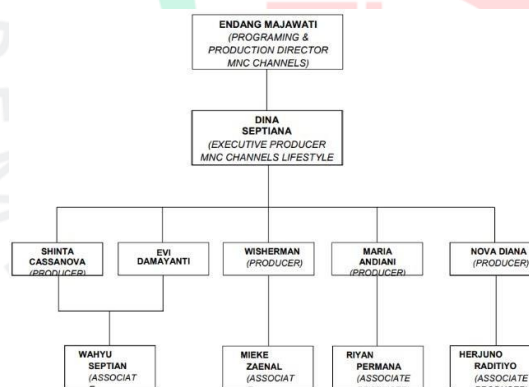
ENDANG MAJAWATI
(PROGRAMING & PRODUCTION DIRECTOR MNC CHANNELS)

DINA SEPTIANA
(EXECUTIVE PRODUCER MNC CHANNELS LIFESTYLE

SHINTA CASSANOVA
(PRODUCER)

EVI DAMAYANTI

WISHERMAN
(PRODUCER)

MARIA ANDIANI
(PRODUCER)

NOVA DIANA
(PRODUCER)

WAHYU SEPTIAN
(ASSOCIAT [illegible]

MIEKE ZAENAL
(ASSOCIAT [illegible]

RIYAN PERMANA
(ASSOCIATE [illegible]

HERJUNO RADITIYO
(ASSOCIATE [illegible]